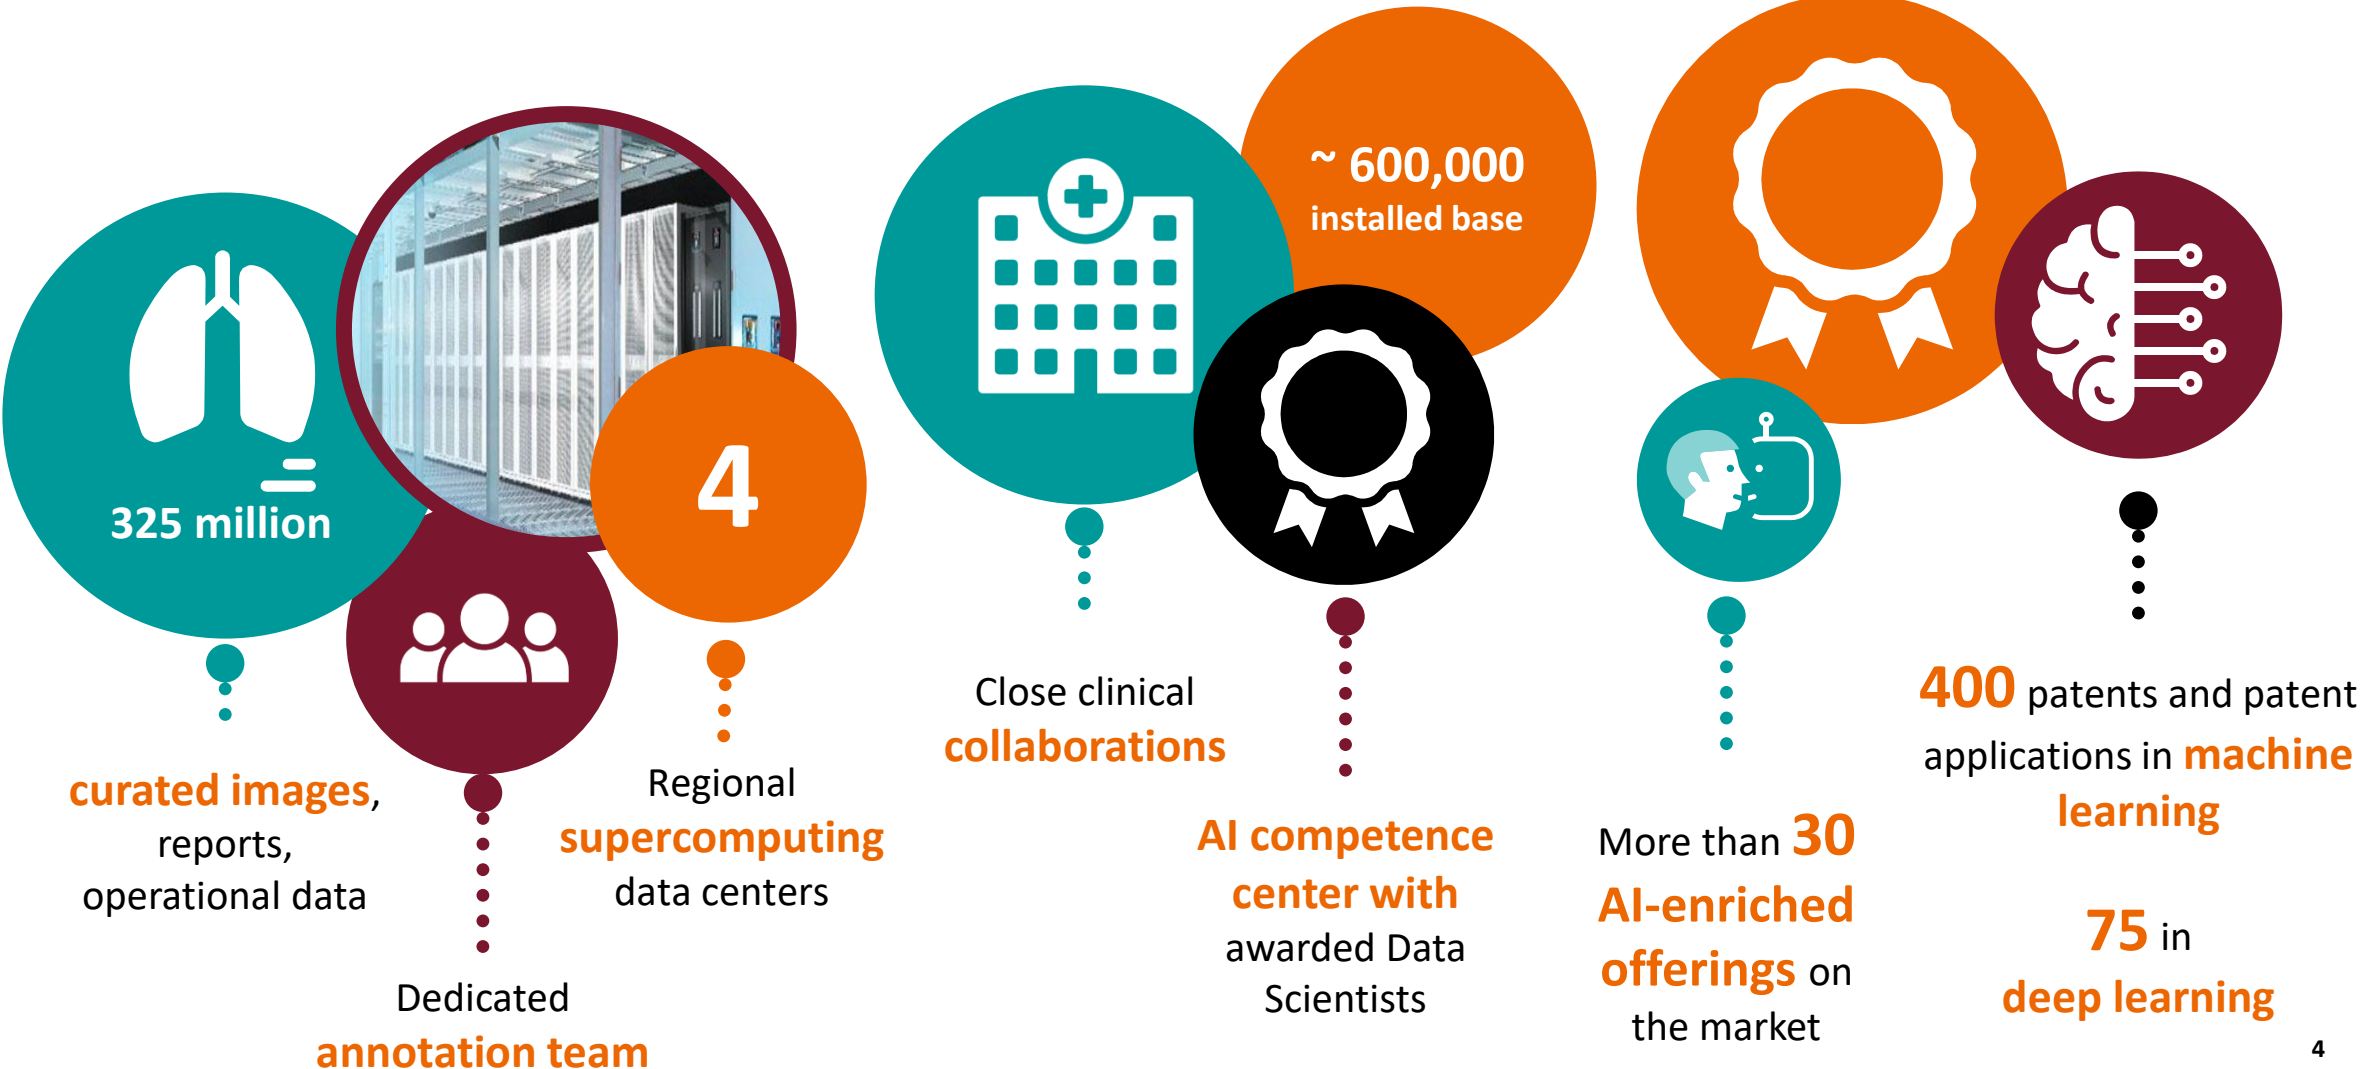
325 million

curated images, reports, operational data

Dedicated annotation team

4

Regional supercomputing data centers

Close clinical collaborations

~ 600,000 installed base

AI competence center with awarded Data Scientists

More than 30 AI-enriched offerings on the market

400 patents and patent applications in machine learning

75 in deep learning

4